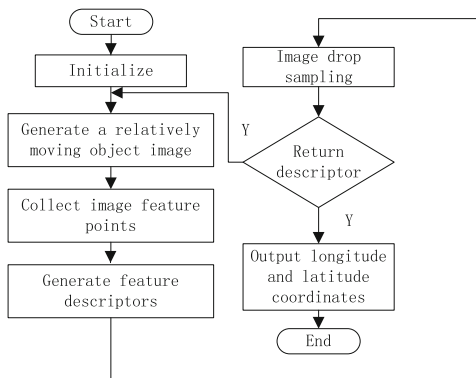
Start

Initialize

Generate a relatively moving object image

Collect image feature points

Generate feature descriptors

Image drop sampling

Y

Return descriptor

Y

Output longitude and latitude coordinates

End